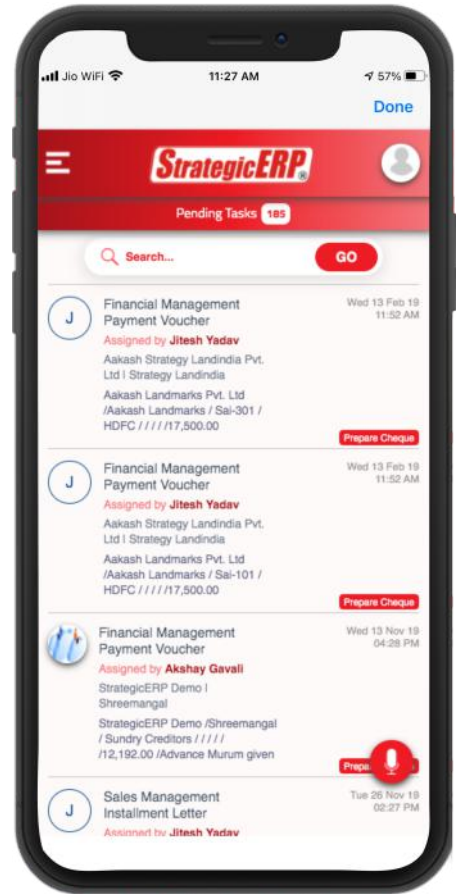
Jio WiFi 11:27 AM 57%

Done

StrategicERP

Pending Tasks 185

Search... GO

J Financial Management Payment Voucher
Assigned by Jitesh Yadav
Aakash Strategy Landindia Pvt. Ltd | Strategy Landindia
Aakash Landmarks Pvt. Ltd /Aakash Landmarks / Sai-301 / HDFC / / / / /17,500.00
Wed 13 Feb 19 11:52 AM
Prepare Cheque

J Financial Management Payment Voucher
Assigned by Jitesh Yadav
Aakash Strategy Landindia Pvt. Ltd | Strategy Landindia
Aakash Landmarks Pvt. Ltd /Aakash Landmarks / Sai-101 / HDFC / / / / /17,500.00
Wed 13 Feb 19 11:52 AM
Prepare Cheque

Financial Management Payment Voucher
Assigned by Akshay Gavali
StrategicERP Demo | Shreemangal
StrategicERP Demo /Shreemangal / Sundry Creditors / / / / / /12,192.00 /Advance Murum given
Wed 13 Nov 19 04:28 PM
Prepa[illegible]

J Sales Management Installment Letter
Assigned by Jitesh Yadav
Tue 26 Nov 19 02:27 PM